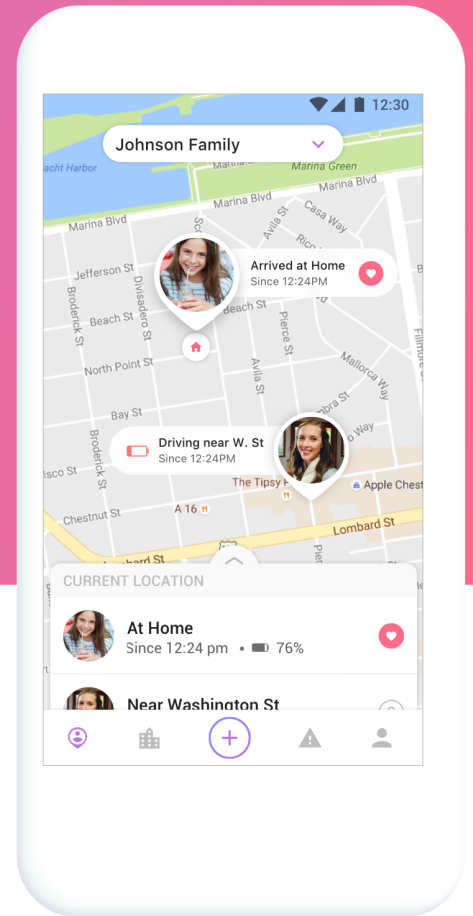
12:30

Johnson Family

acht Harbor
Marina Green
Marina Blvd
Marina Blvd
Casa Way
Avila St
Rico
Jefferson St
Arrived at Home
Since 12:24PM
Broderick St
Divisadero St
Beach St
Pierce St
North Point St
Avila St
Mallorca Way
Fillmore
Bay St
mbra St
Way
Driving near W. St
Since 12:24PM
Broderick St
isco St
The Tipsy P
Apple Chest
Chestnut St
A 16
Lombard St

CURRENT LOCATION

At Home
Since 12:24 pm • 76%

Near Washington St